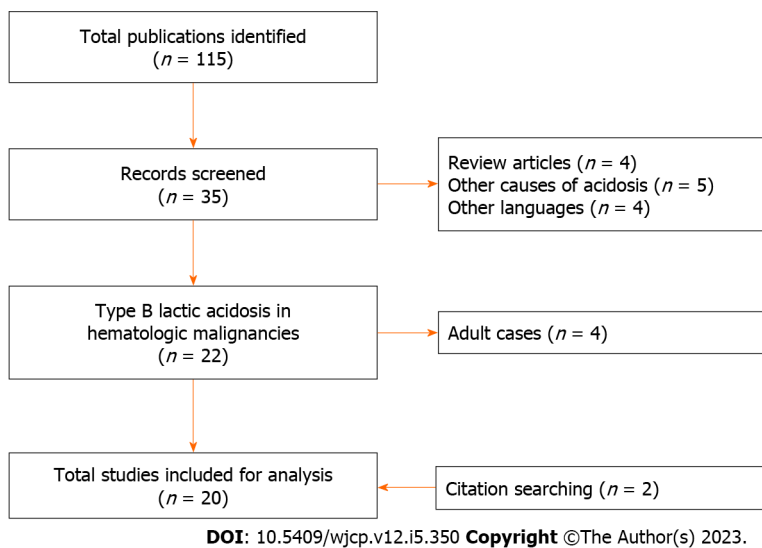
Total publications identified
($n$ = 115)

Records screened
($n$ = 35)

Review articles ($n$ = 4)
Other causes of acidosis ($n$ = 5)
Other languages ($n$ = 4)

Type B lactic acidosis in hematologic malignancies
($n$ = 22)

Adult cases ($n$ = 4)

Total studies included for analysis
($n$ = 20)

Citation searching ($n$ = 2)

DOI: 10.5409/wjcp.v12.i5.350 Copyright ©The Author(s) 2023.